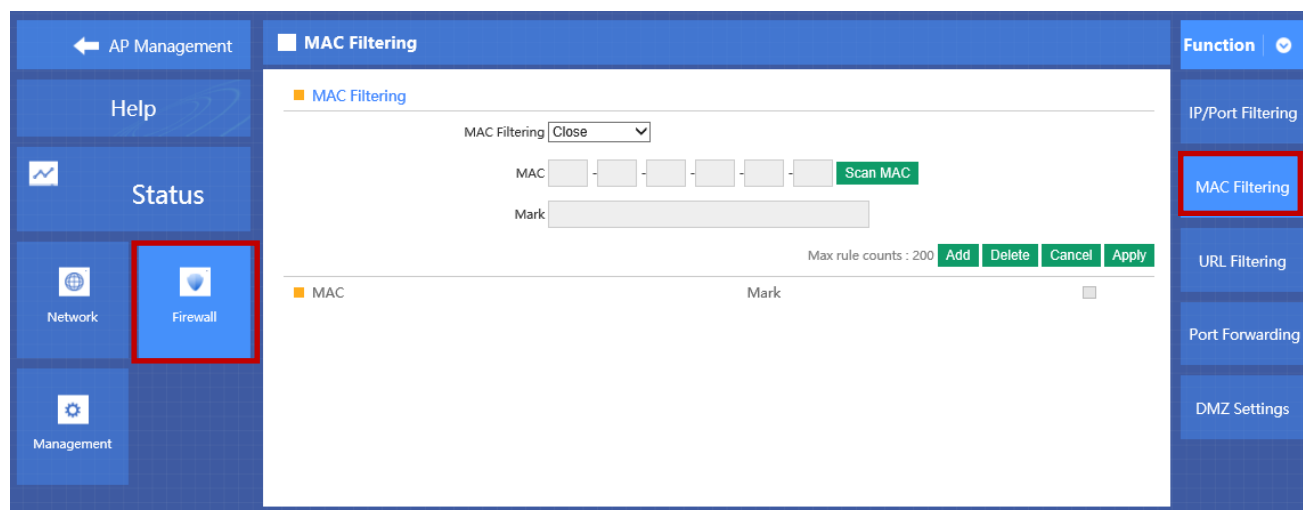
AP Management

Help

Status

Network

Firewall

Management

MAC Filtering

MAC Filtering

MAC Filtering Close

MAC - - - - - Scan MAC

Mark

Max rule counts : 200 Add Delete Cancel Apply

MAC Mark

Function

IP/Port Filtering

MAC Filtering

URL Filtering

Port Forwarding

DMZ Settings